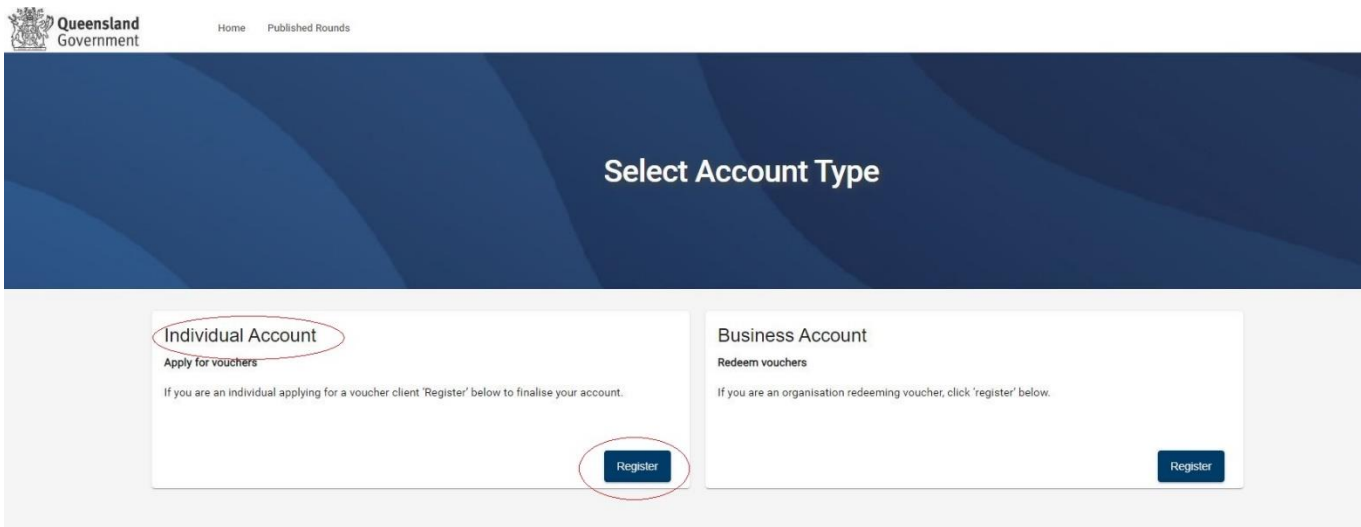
Queensland Government

Home Published Rounds

Select Account Type

Individual Account

Apply for vouchers

If you are an individual applying for a voucher client 'Register' below to finalise your account.

Register

Business Account

Redeem vouchers

If you are an organisation redeeming voucher, click 'register' below.

Register